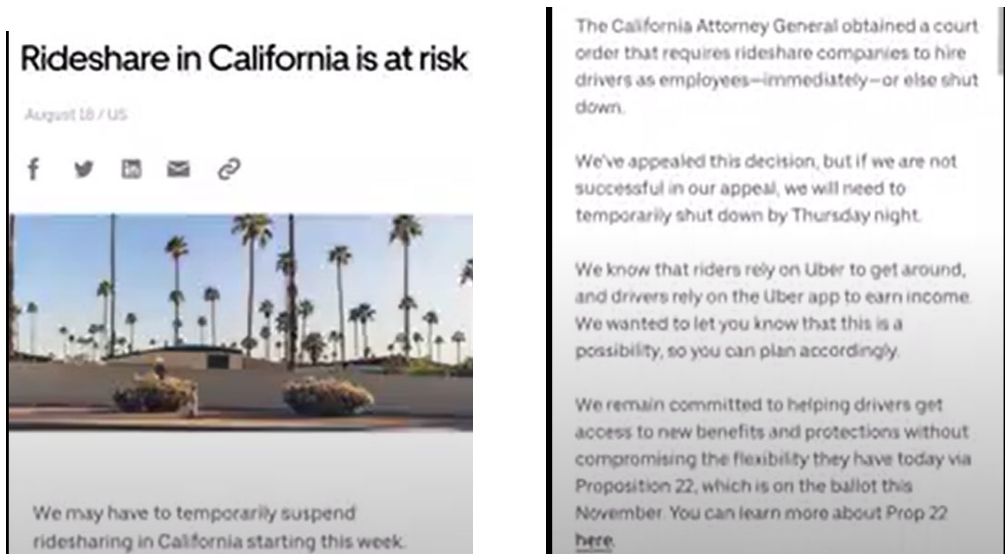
Rideshare in California is at risk

August 18 / US

We may have to temporarily suspend ridesharing in California starting this week.

The California Attorney General obtained a court order that requires rideshare companies to hire drivers as employees—immediately—or else shut down.

We've appealed this decision, but if we are not successful in our appeal, we will need to temporarily shut down by Thursday night.

We know that riders rely on Uber to get around, and drivers rely on the Uber app to earn income. We wanted to let you know that this is a possibility, so you can plan accordingly.

We remain committed to helping drivers get access to new benefits and protections without compromising the flexibility they have today via Proposition 22, which is on the ballot this November. You can learn more about Prop 22 here.